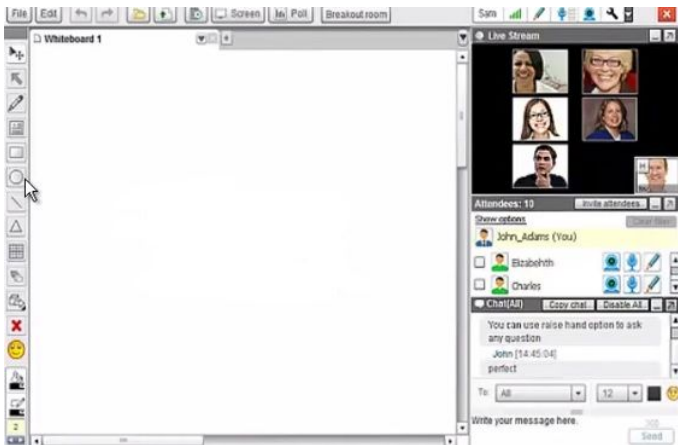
File Edit Screen Poll Breakout room
Sam
Whiteboard 1
Live Stream
Attendees: 10
Invite attendees
Show options
Clear filter
John_Adams (You)
Elizabehth
Charles
Chat(All)
Copy chat
Disable All
You can use raise hand option to ask any question
John [14:45:04]
perfect
To: All
12
Write your message here.
Send
2